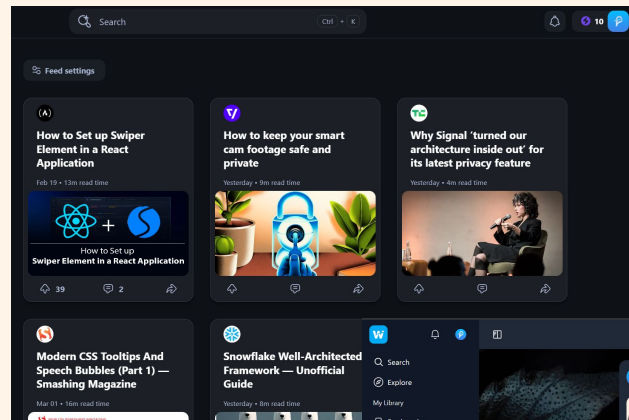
Search Ctrl + K

10

Feed settings

How to Set up Swiper Element in a React Application

Feb 19 • 13m read time

How to Set up Swiper Element in a React Application

39 2

How to keep your smart cam footage safe and private

Yesterday • 9m read time

Why Signal 'turned our architecture inside out' for its latest privacy feature

Yesterday • 4m read time

Modern CSS Tooltips And Speech Bubbles (Part 1) — Smashing Magazine

Mar 01 • 16m read time

Snowflake Well-Architected Framework — Unofficial Guide

Yesterday • 8m read time

Search

Explore

My Library